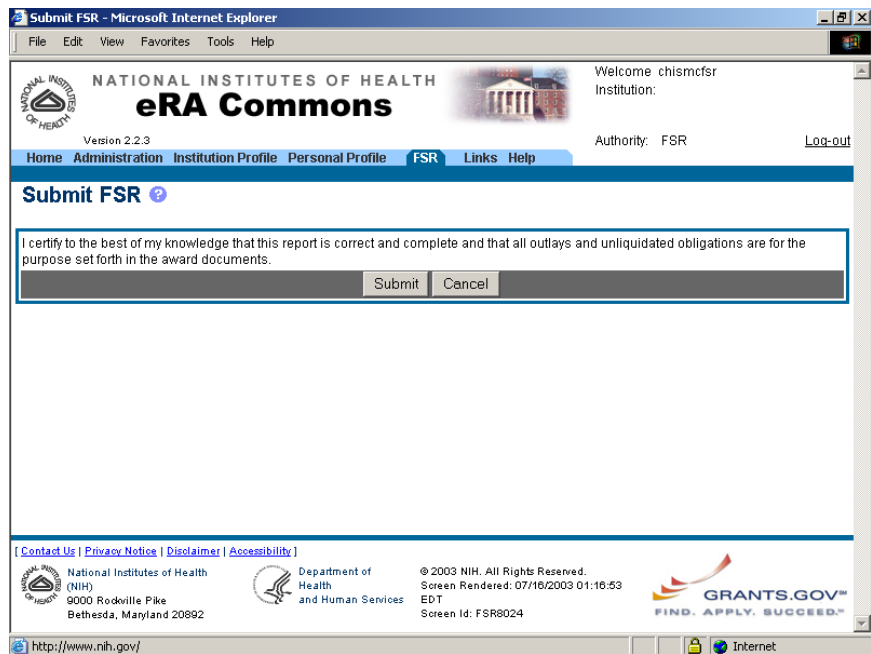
Submit FSR - Microsoft Internet Explorer

File Edit View Favorites Tools Help

NATIONAL INSTITUTES OF HEALTH
eRA Commons

Welcome chismcfsr
Institution:

Version 2.2.3

Authority: FSR

Log-out

Home Administration Institution Profile Personal Profile FSR Links Help

Submit FSR

I certify to the best of my knowledge that this report is correct and complete and that all outlays and unliquidated obligations are for the purpose set forth in the award documents.

Submit Cancel

[ Contact Us | Privacy Notice | Disclaimer | Accessibility ]

National Institutes of Health (NIH)
9000 Rockville Pike
Bethesda, Maryland 20892

Department of Health and Human Services

© 2003 NIH. All Rights Reserved.
Screen Rendered: 07/16/2003 01:16:53 EDT
Screen Id: FSR8024

GRANTS.GOV™
FIND. APPLY. SUCCEED.™

http://www.nih.gov/

Internet